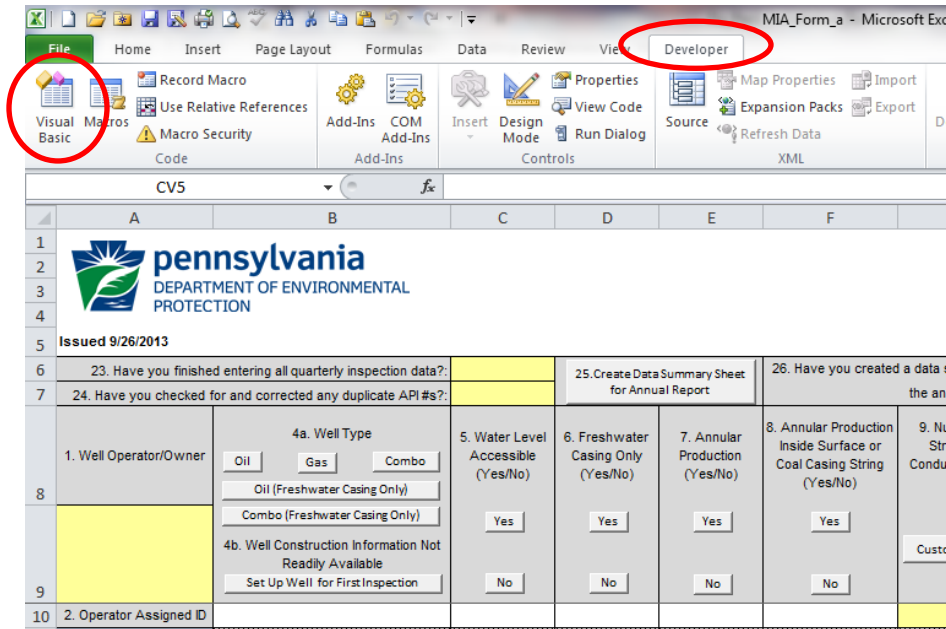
MIA_Form_a - Microsoft Exc

File Home Insert Page Layout Formulas Data Review View Developer

Visual Basic Macros Record Macro Use Relative References Macro Security Code

Add-Ins COM Add-Ins Add-Ins

Insert Design Mode Properties View Code Run Dialog Controls

Source Map Properties Expansion Packs Refresh Data Import Export XML

CV5 $f_x$

A B C D E F

1
2
3
4

pennsylvania
DEPARTMENT OF ENVIRONMENTAL PROTECTION

5 Issued 9/26/2013

6 23. Have you finished entering all quarterly inspection data?:

25.Create Data Summary Sheet for Annual Report

26. Have you created a data s
the an

7 24. Have you checked for and corrected any duplicate API #s?:

8 1. Well Operator/Owner

4a. Well Type
Oil Gas Combo
Oil (Freshwater Casing Only)
Combo (Freshwater Casing Only)

5. Water Level Accessible (Yes/No)

6. Freshwater Casing Only (Yes/No)

7. Annular Production (Yes/No)

8. Annular Production Inside Surface or Coal Casing String (Yes/No)

9. Nu
Str
Condu

Yes Yes Yes Yes

9 4b. Well Construction Information Not Readily Available
Set Up Well for First Inspection

No No No No

Custo

10 2. Operator Assigned ID